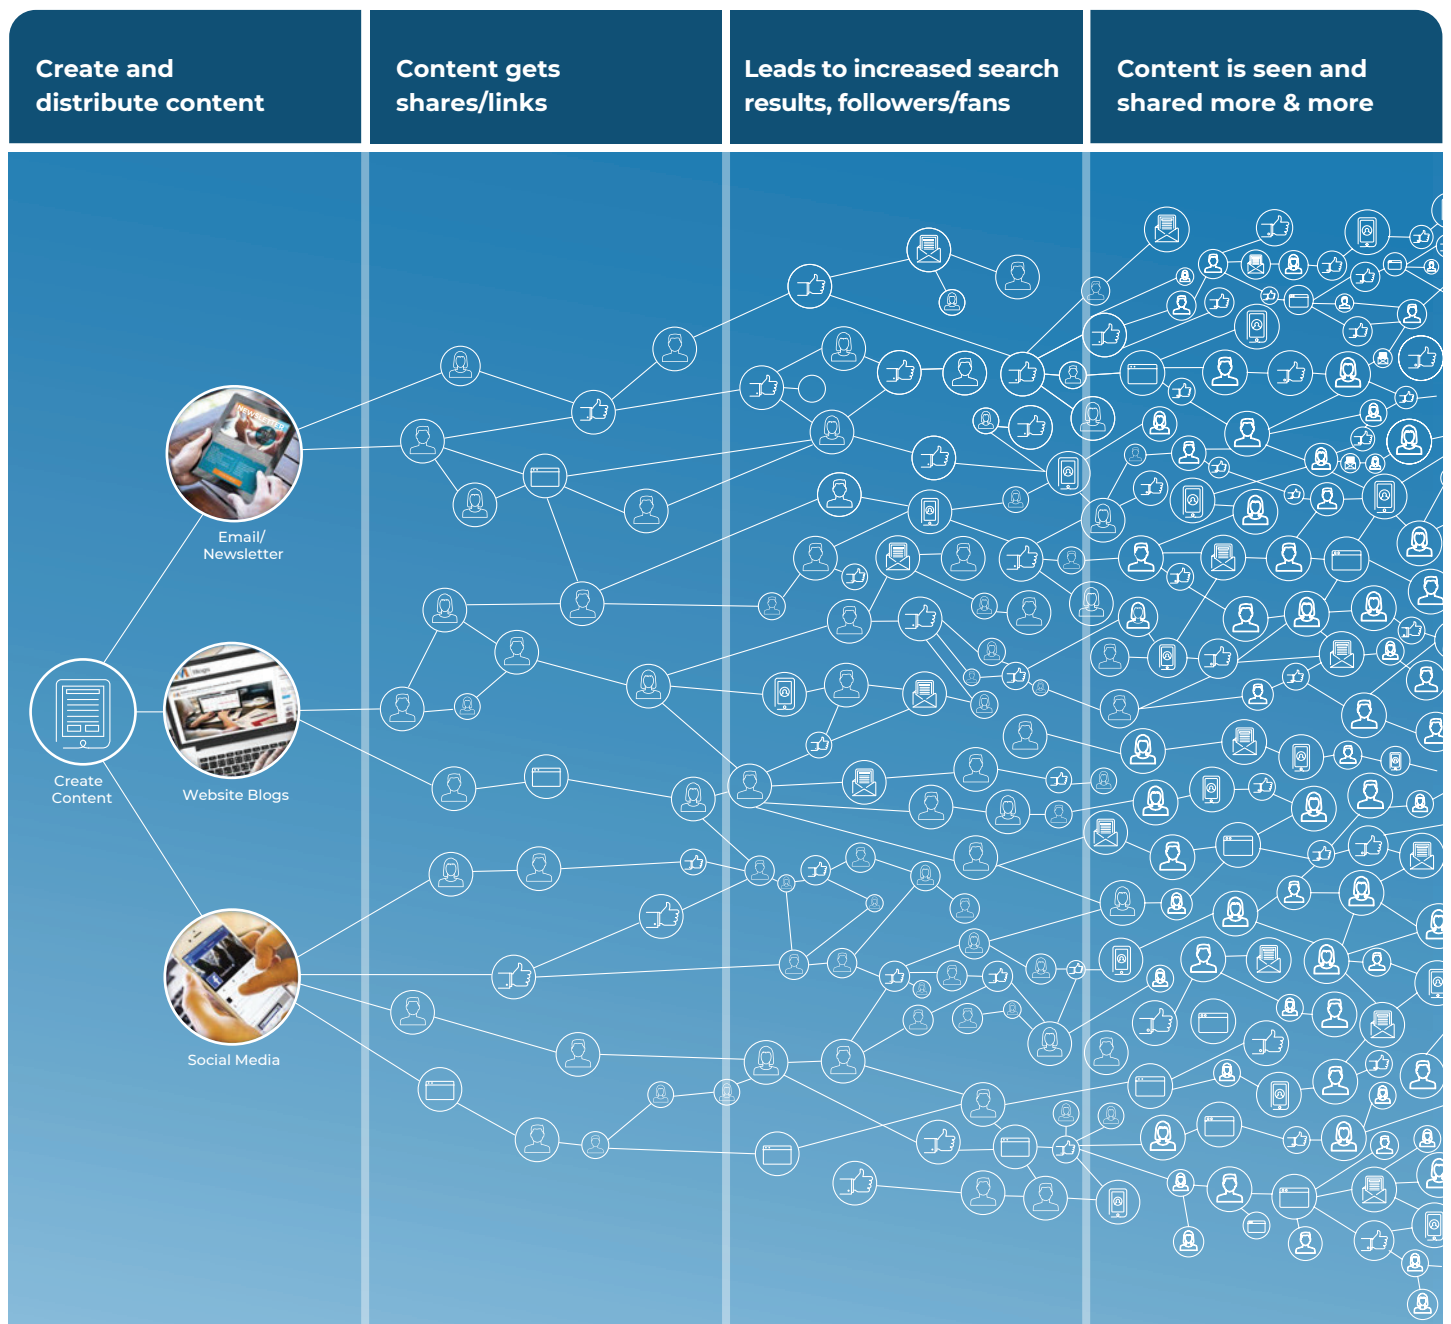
Create and distribute content

Content gets shares/links

Leads to increased search results, followers/fans

Content is seen and shared more & more

Email/ Newsletter

Create Content

Website Blogs

Social Media